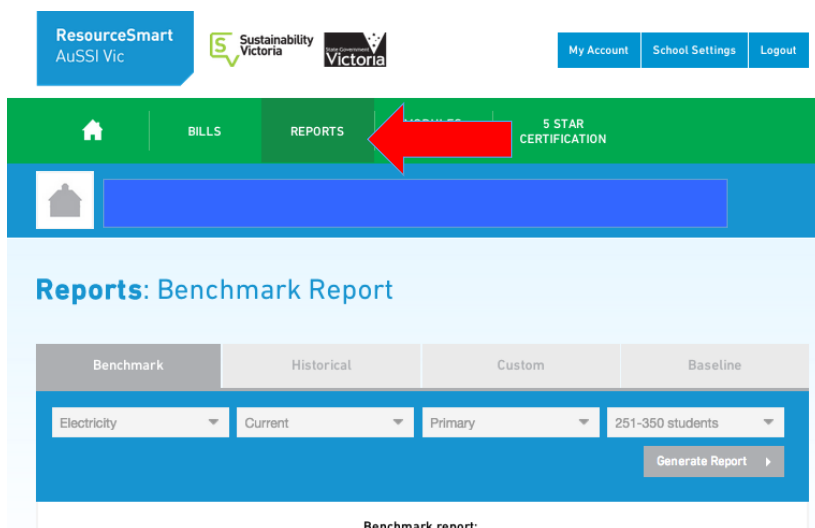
ResourceSmart AuSSI Vic

Sustainability Victoria

State Government Victoria

My Account | School Settings | Logout

BILLS

REPORTS

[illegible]

5 STAR CERTIFICATION

Reports: Benchmark Report

Benchmark | Historical | Custom | Baseline

Electricity

Current

Primary

251-350 students

Generate Report

Benchmark report: